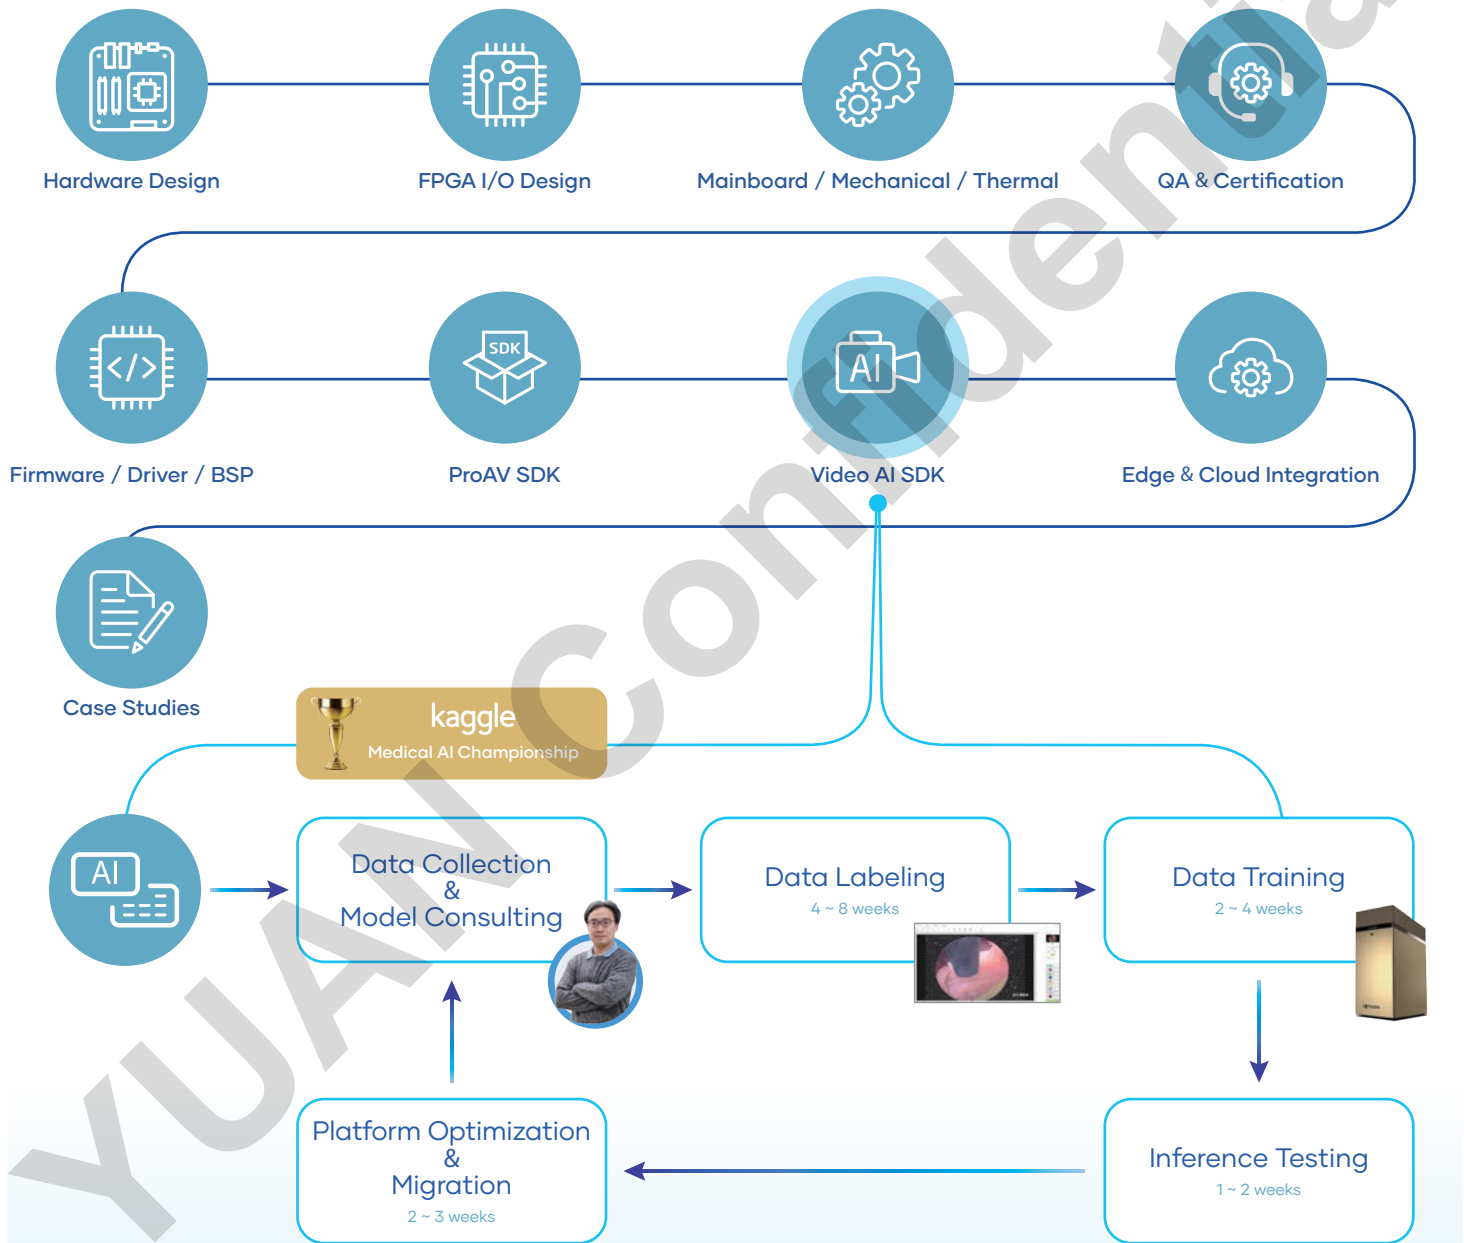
Hardware Design

FPGA I/O Design

Mainboard / Mechanical / Thermal

QA & Certification

Firmware / Driver / BSP

SDK

ProAV SDK

AI

Video AI SDK

Edge & Cloud Integration

Case Studies

kaggle
Medical AI Championship

AI

Data Collection
&
Model Consulting

Data Labeling
4 ~ 8 weeks

Data Training
2 ~ 4 weeks

Platform Optimization
&
Migration
2 ~ 3 weeks

Inference Testing
1 ~ 2 weeks

YUAN Confidential